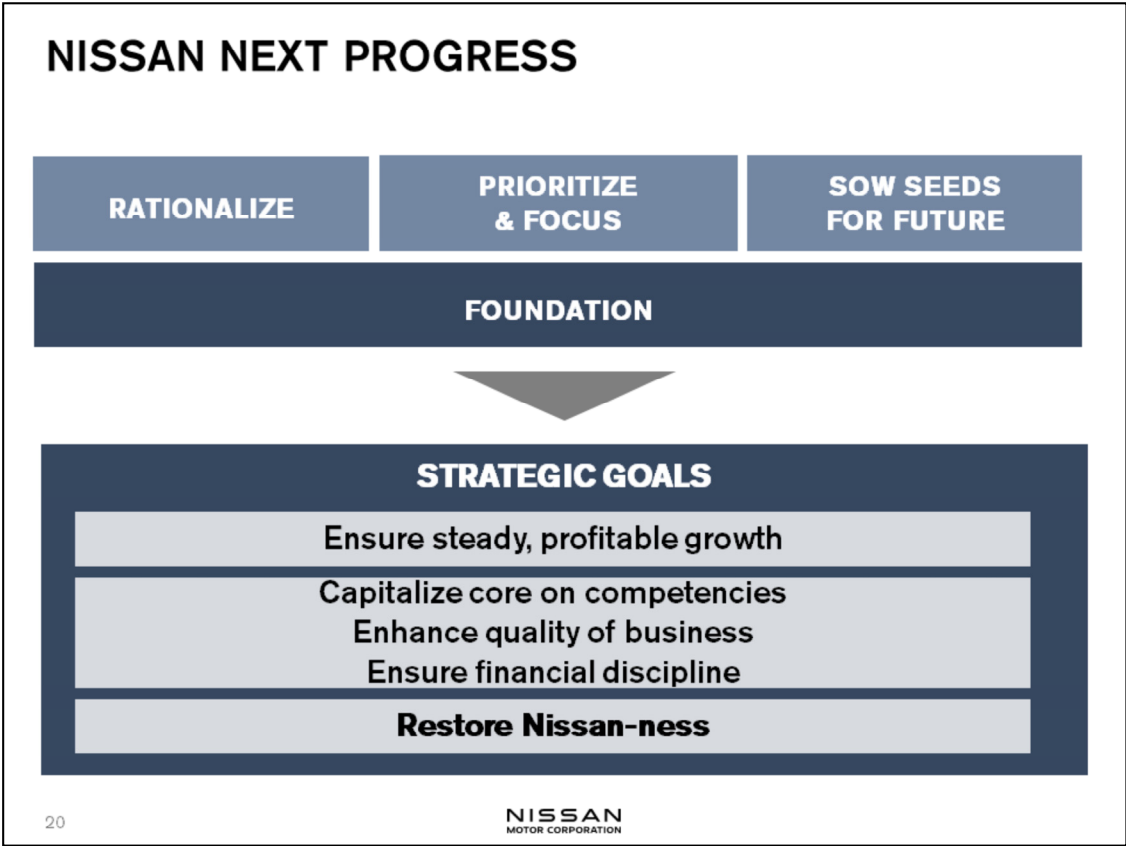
NISSAN NEXT PROGRESS

RATIONALIZE

PRIORITIZE & FOCUS

SOW SEEDS FOR FUTURE

FOUNDATION

STRATEGIC GOALS

Ensure steady, profitable growth

Capitalize core on competencies
Enhance quality of business
Ensure financial discipline

Restore Nissan-ness

20

NISSAN
MOTOR CORPORATION